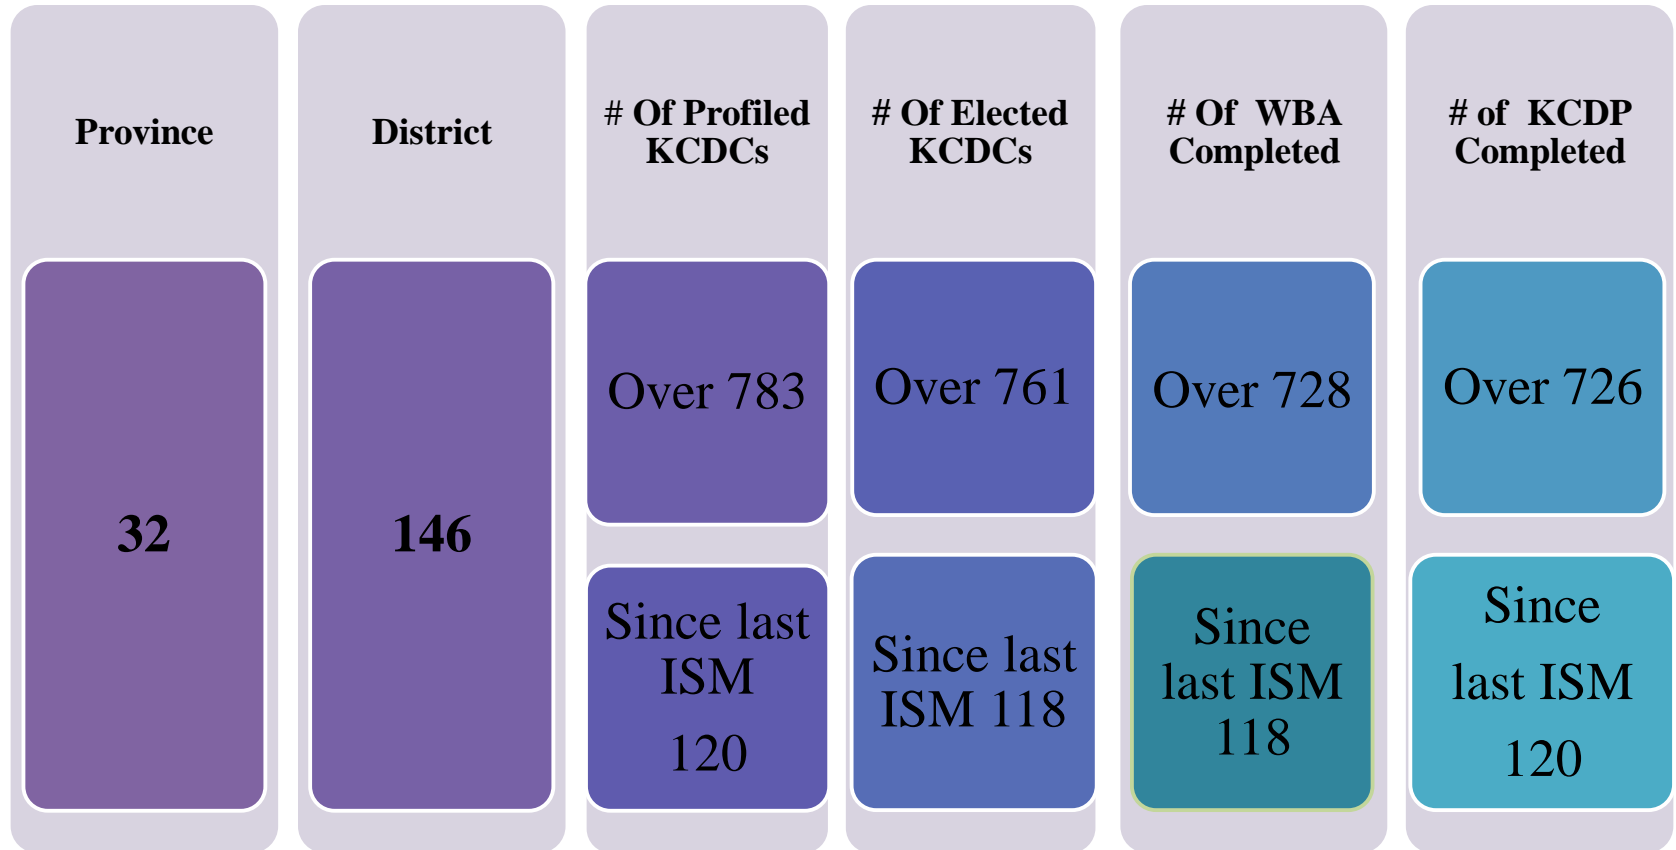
Province

32

District

146

# Of Profiled KCDCs

Over 783

Since last ISM 120

# Of Elected KCDCs

Over 761

Since last ISM 118

# Of WBA Completed

Over 728

Since last ISM 118

# of KCDP Completed

Over 726

Since last ISM 120